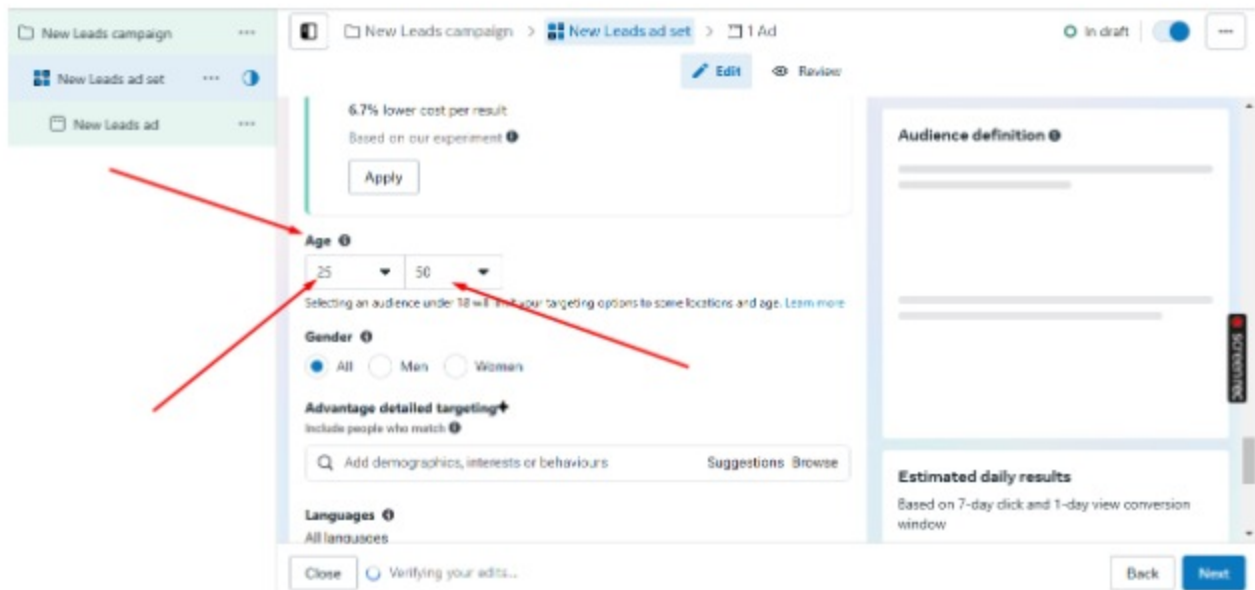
New Leads campaign ···

New Leads ad set ···

New Leads ad ···

New Leads campaign > New Leads ad set > 1 Ad

In draft ···

Edit Review

6.7% lower cost per result

Based on our experiment

Apply

Age

25

50

Selecting an audience under 18 will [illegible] your targeting options to some locations and age. Learn more

Gender

All Men Women

Advantage detailed targeting

Include people who match

Add demographics, interests or behaviours Suggestions Browse

Languages

All languages

Audience definition

Estimated daily results

Based on 7-day click and 1-day view conversion window

screenrec

Close Verifying your edits...

Back Next